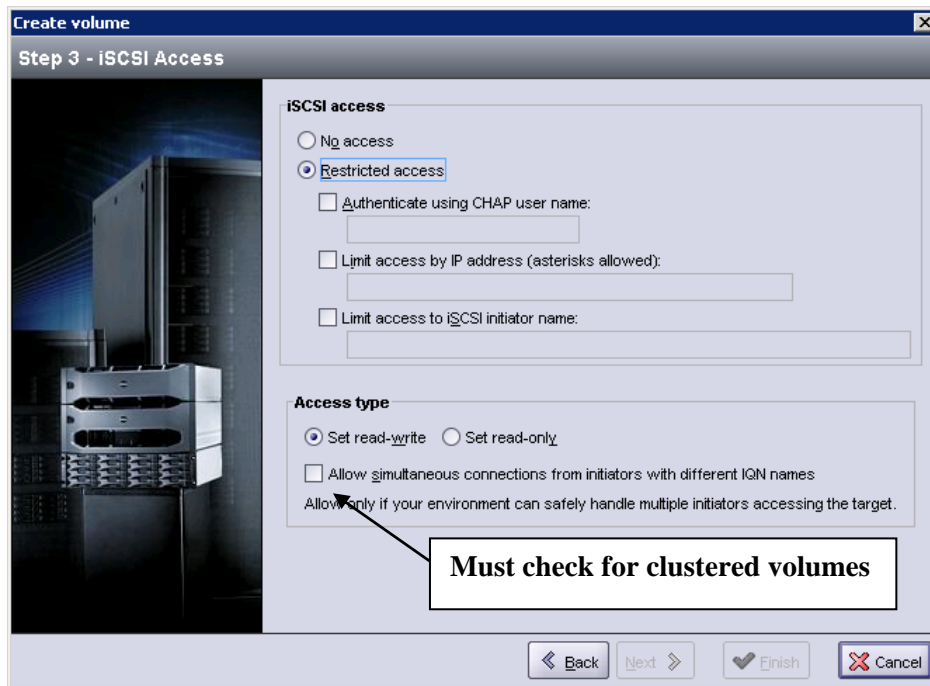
Create volume

Step 3 - iSCSI Access

iSCSI access

No access

Restricted access

Authenticate using CHAP user name:

Limit access by IP address (asterisks allowed):

Limit access to iSCSI initiator name:

Access type

Set read-write Set read-only

Allow simultaneous connections from initiators with different IQN names

Allow only if your environment can safely handle multiple initiators accessing the target.

Must check for clustered volumes

Back Next Finish Cancel